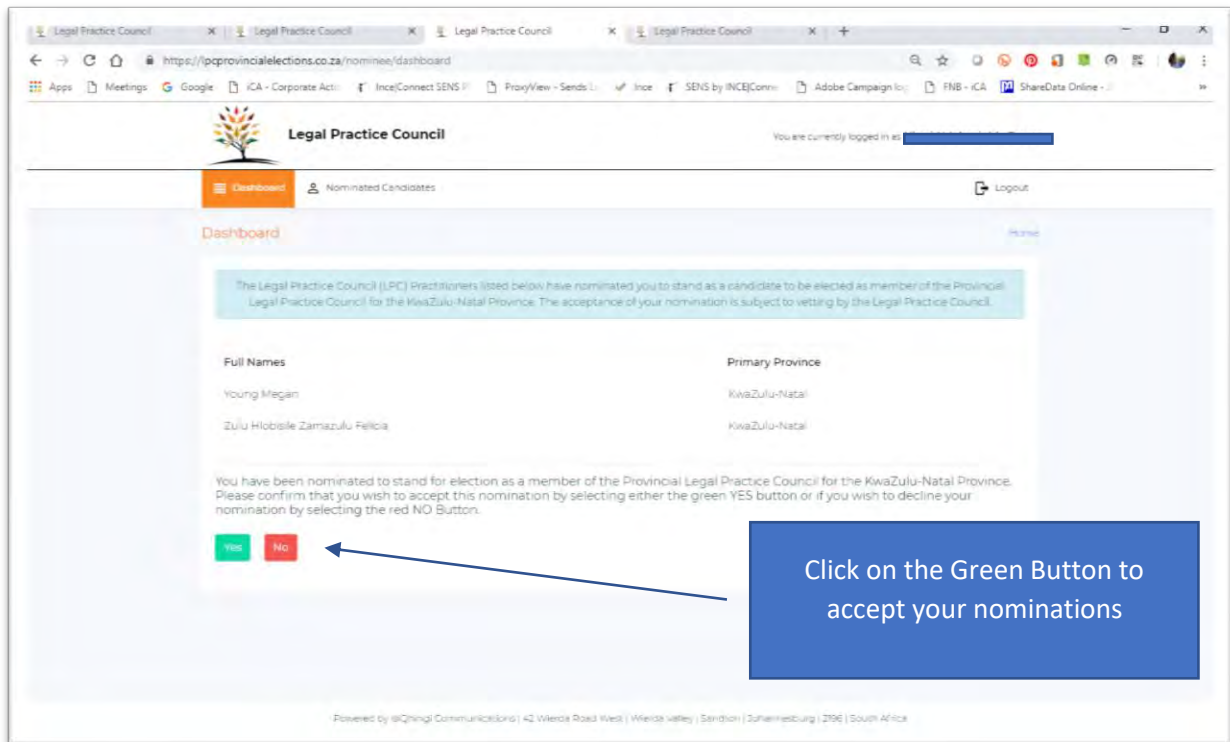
Legal Practice Council × Legal Practice Council × Legal Practice Council × Legal Practice Council × +

https://lpcprovincialelections.co.za/nominee/dashboard

Apps Meetings Google iCA - Corporate Actio Ince|Connect SENS P ProxyView - Sends Li Ince SENS by INCE|Conne Adobe Campaign log FNB - iCA ShareData Online - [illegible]

Legal Practice Council

You are currently logged in as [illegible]

Dashboard Nominated Candidates Logout

Dashboard Home

The Legal Practice Council (LPC) Practitioners listed below have nominated you to stand as a candidate to be elected as member of the Provincial Legal Practice Council for the KwaZulu-Natal Province. The acceptance of your nomination is subject to vetting by the Legal Practice Council.

| Full Names | Primary Province |
|---|---|
| Young Megan | KwaZulu-Natal |
| Zulu Hlobisile Zamazulu Felicia | KwaZulu-Natal |

You have been nominated to stand for election as a member of the Provincial Legal Practice Council for the KwaZulu-Natal Province. Please confirm that you wish to accept this nomination by selecting either the green YES button or if you wish to decline your nomination by selecting the red NO Button.

Yes No

Click on the Green Button to accept your nominations

Powered by @Qhingi Communications | 42 Wierda Road West | Wierda Valley | Sandton | Johannesburg | 2196 | South Africa